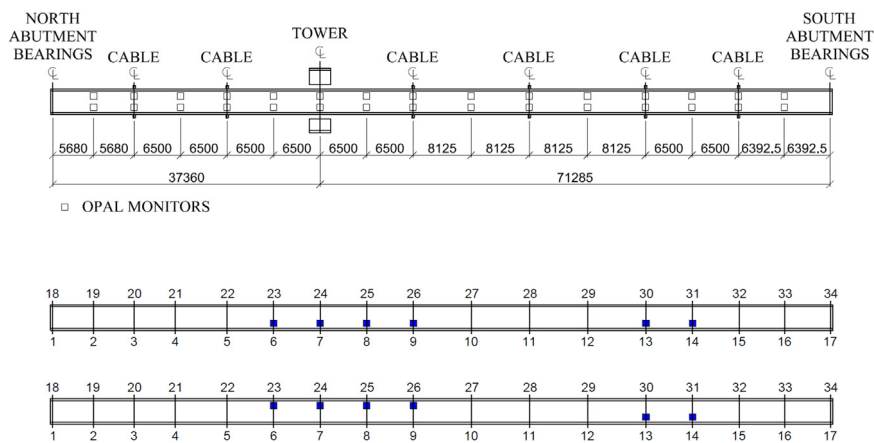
NORTH ABUTMENT BEARINGS
℄

CABLE
℄

CABLE
℄

TOWER
℄

CABLE
℄

CABLE
℄

CABLE
℄

CABLE
℄

SOUTH ABUTMENT BEARINGS
℄

5680 5680 6500 6500 6500 6500 6500 6500 8125 8125 8125 8125 6500 6500 6392,5 6392,5

37360

71285

□ OPAL MONITORS

18 19 20 21 22 23 24 25 26 27 28 29 30 31 32 33 34

1 2 3 4 5 6 7 8 9 10 11 12 13 14 15 16 17

18 19 20 21 22 23 24 25 26 27 28 29 30 31 32 33 34

1 2 3 4 5 6 7 8 9 10 11 12 13 14 15 16 17